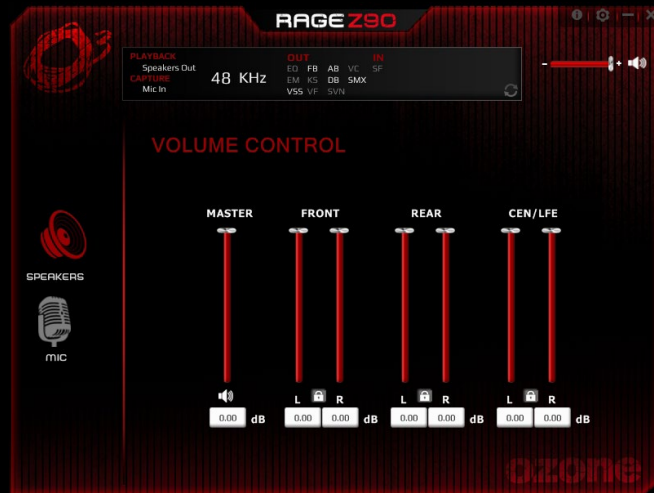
RAGE Z90

PLAYBACK
Speakers Out
CAPTURE
Mic In

48 KHz

OUT
EQ FB AB VC
EM KS DB SMX
VSS VF SVN

IN
SF

- +

VOLUME CONTROL

SPEAKERS

MIC

MASTER
FRONT
REAR
CEN/LFE

L R
L R
L R

| 0.00 | dB | 0.00 | 0.00 | dB | 0.00 | 0.00 | dB | 0.00 | 0.00 | dB |
|---|---|---|---|---|---|---|---|---|---|---|

ozone